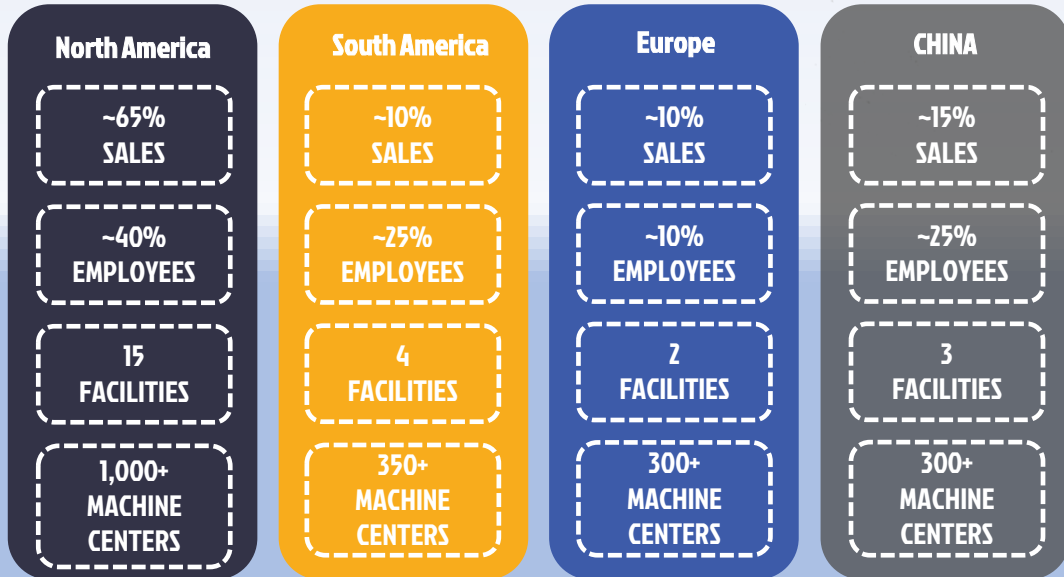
North America

~65%
SALES

~40%
EMPLOYEES

15
FACILITIES

1,000+
MACHINE
CENTERS

South America

~10%
SALES

~25%
EMPLOYEES

4
FACILITIES

350+
MACHINE
CENTERS

Europe

~10%
SALES

~10%
EMPLOYEES

2
FACILITIES

300+
MACHINE
CENTERS

CHINA

~15%
SALES

~25%
EMPLOYEES

3
FACILITIES

300+
MACHINE
CENTERS